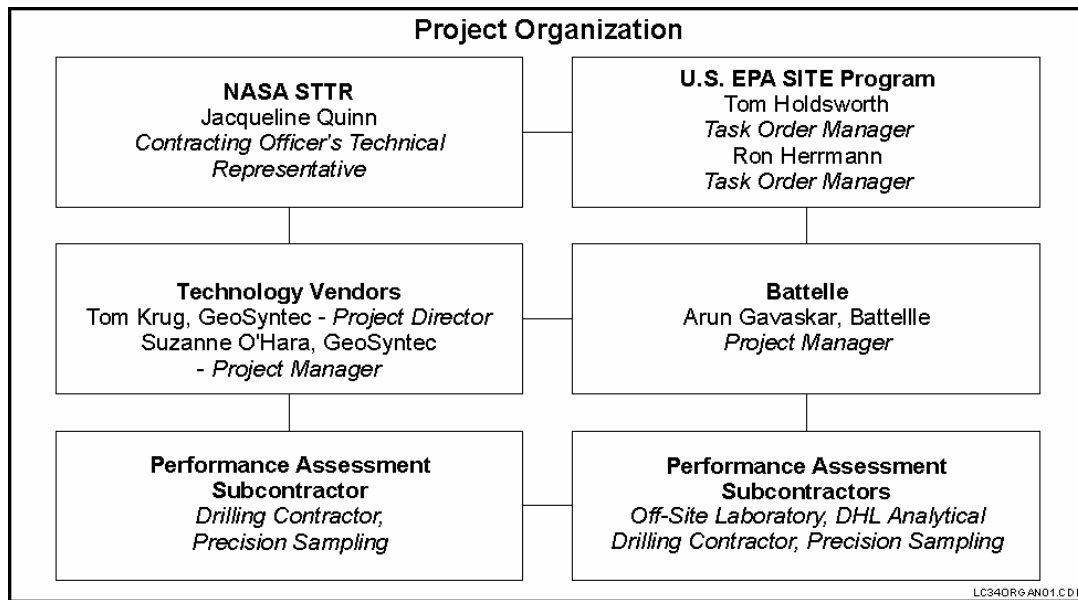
Project Organization

NASA STTR
Jacqueline Quinn
Contracting Officer's Technical Representative

U.S. EPA SITE Program
Tom Holdsworth
Task Order Manager
Ron Herrmann
Task Order Manager

Technology Vendors
Tom Krug, GeoSyntec - Project Director
Suzanne O'Hara, GeoSyntec
- Project Manager

Battelle
Arun Gavaskar, Battellle
Project Manager

Performance Assessment Subcontractor
Drilling Contractor,
Precision Sampling

Performance Assessment Subcontractors
Off-Site Laboratory, DHL Analytical
Drilling Contractor, Precision Sampling

LC34ORGAN01.CDR